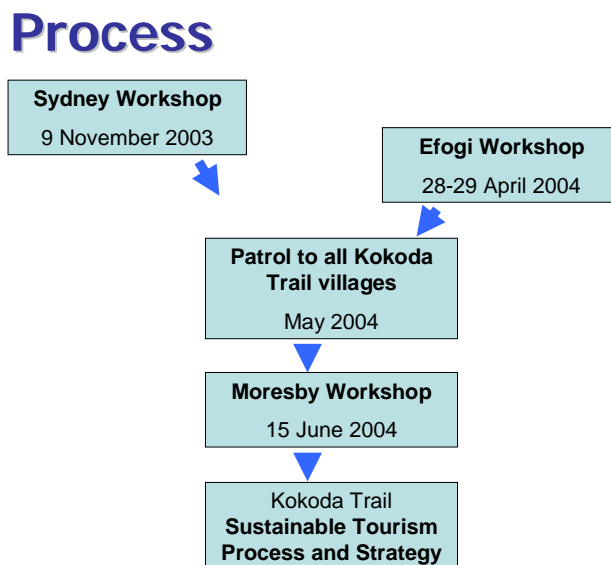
Process

Sydney Workshop
9 November 2003

Efogi Workshop
28-29 April 2004

Patrol to all Kokoda Trail villages
May 2004

Moresby Workshop
15 June 2004

Kokoda Trail
Sustainable Tourism Process and Strategy